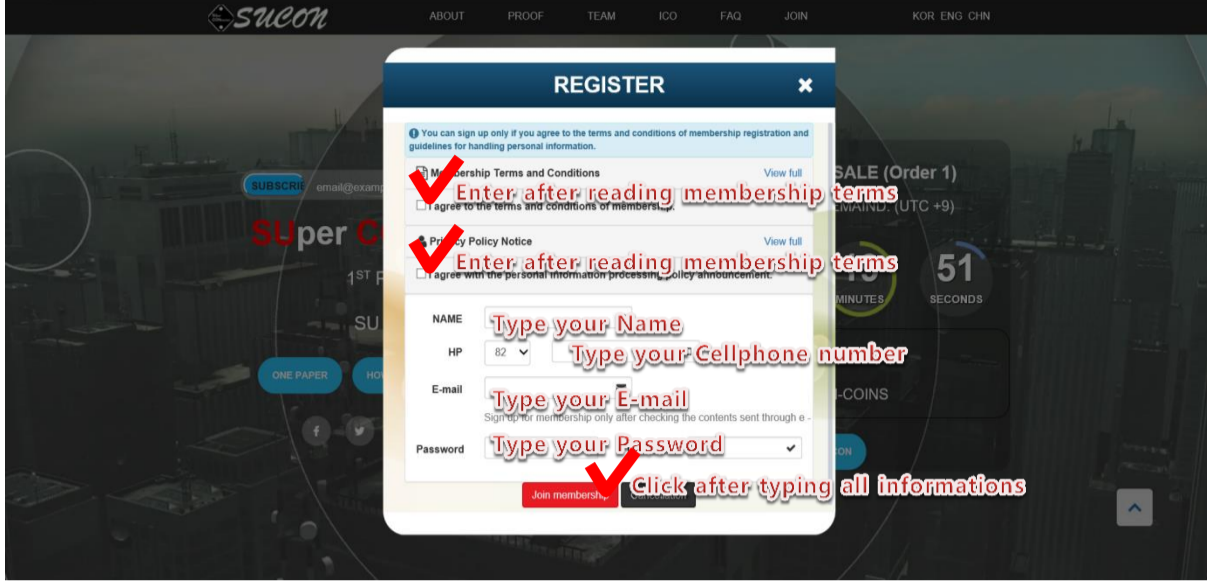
SUCON

ABOUT PROOF TEAM ICO FAQ JOIN KOR ENG CHN

REGISTER

You can sign up only if you agree to the terms and conditions of membership registration and guidelines for handling personal information.

Membership Terms and Conditions View full

Enter after reading membership terms

I agree to the terms and conditions of membership.

Privacy Policy Notice View full

Enter after reading membership terms

I agree with the personal information processing policy announcement.

NAME Type your Name

HP 82 Type your Cellphone number

E-mail Type your E-mail

Sign up for membership only after checking the contents sent through e -

Password Type your Password

Click after typing all informations

Join membership Cancellation

SUBSCRIBE email@examp

SUper C

1ST

SU

ONE PAPER HO

SALE (Order 1)

REMAIND. (UTC +9)

MINUTES 51 SECONDS

-COINS

ON